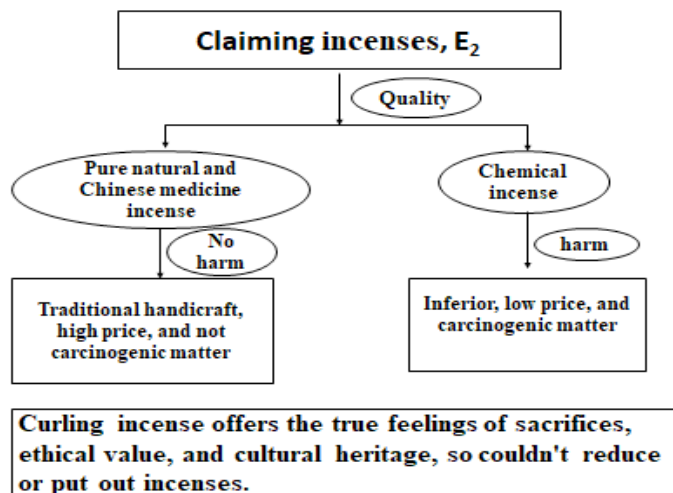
Claiming incenses, $E_2$

Quality

Pure natural and Chinese medicine incense

Chemical incense

No harm

harm

Traditional handicraft, high price, and not carcinogenic matter

Inferior, low price, and carcinogenic matter

Curling incense offers the true feelings of sacrifices, ethical value, and cultural heritage, so couldn't reduce or put out incenses.